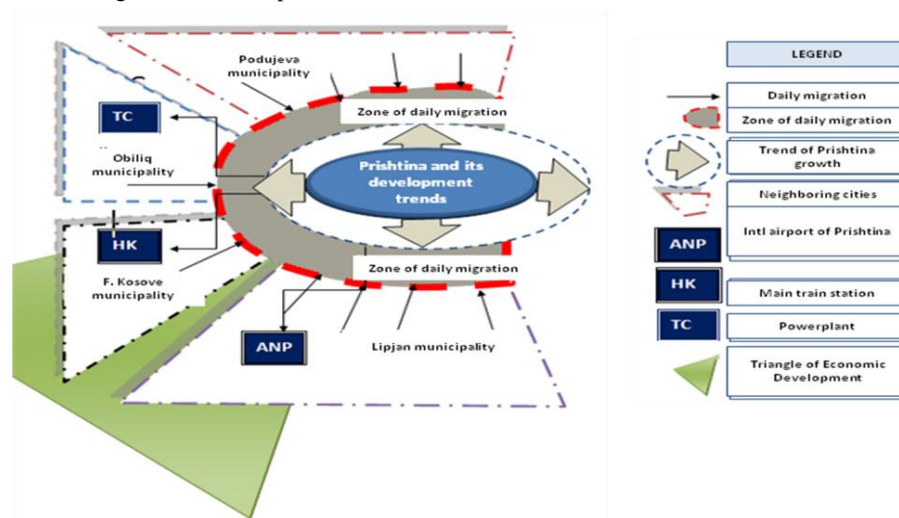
Podujeva municipality

Zone of daily migration

TC

Obiliq municipality

Prishtina and its development trends

HK

F. Kosove municipality

Zone of daily migration

ANP

Lipjan municipality

LEGEND

Daily migration

Zone of daily migration

Trend of Prishtina growth

Neighboring cities

ANP

Intl airport of Prishtina

HK

Main train station

TC

Powerplant

Triangle of Economic Development